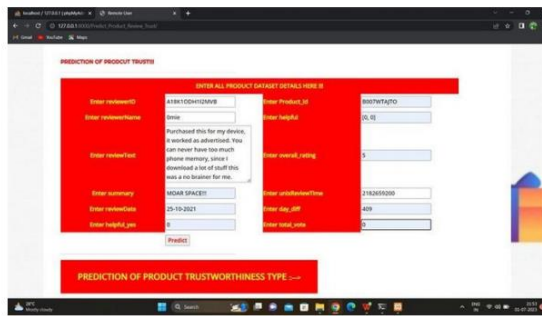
localhost / 127.0.0.1 / phpMyAdm × Remote User × +

127.0.0.1:8000/Predict_Product_Review_Trust/

Gmail YouTube Maps

PREDICTION OF PRODCUT TRUST!!!

ENTER ALL PRODUCT DATASET DETAILS HERE !!!

| Enter reviewerID | A1BK1ODH1I2MVB | Enter Product_Id | B007WTAJTO |
|---|---|---|---|
| Enter reviewerName | 0mie | Enter helpful | [0, 0] |
| Enter reviewText | Purchased this for my device, it worked as advertised. You can never have too much phone memory, since I download a lot of stuff this was a no brainer for me. | Enter overall_rating | 5 |
| Enter summary | MOAR SPACE!!! | Enter unixReviewTime | 2182659200 |
| Enter reviewDate | 25-10-2021 | Enter day_diff | 409 |
| Enter helpful_yes | 0 | Enter total_vote | 0 |

Predict

PREDICTION OF PRODUCT TRUSTWORTHINESS TYPE :--->

28°C Mostly cloudy

Search

ENG IN 10:53 05-07-2023